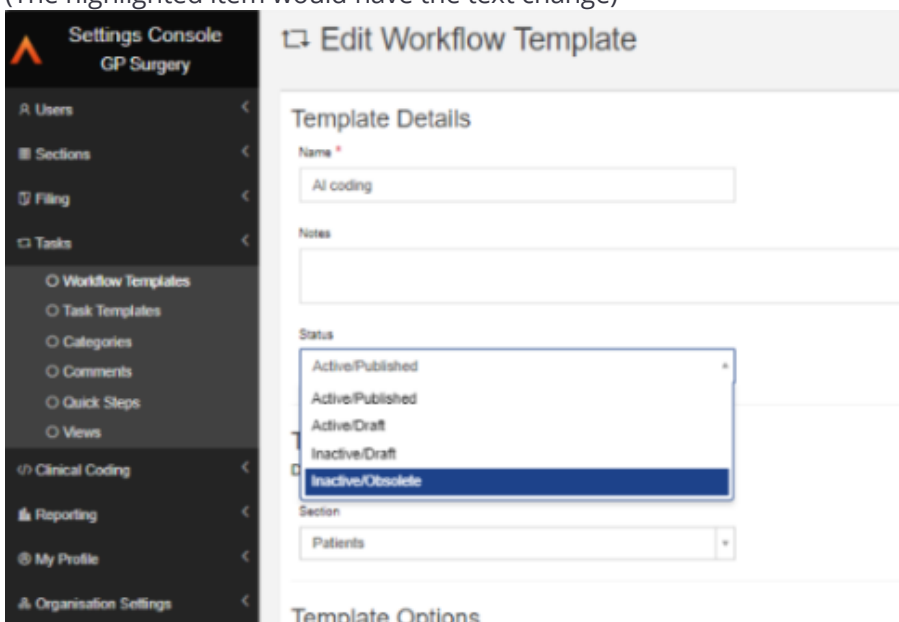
(The highlighted item would have the text change)

Settings Console
GP Surgery

Users
Sections
Filing
Tasks
Workflow Templates
Task Templates
Categories
Comments
Quick Steps
Views
Clinical Coding
Reporting
My Profile
Organisation Settings

Edit Workflow Template

Template Details

Name *
AI coding

Notes

Status
Active/Published
Active/Published
Active/Draft
Inactive/Draft
Inactive/Obsolete

T
D

Section
Patients

Template Options